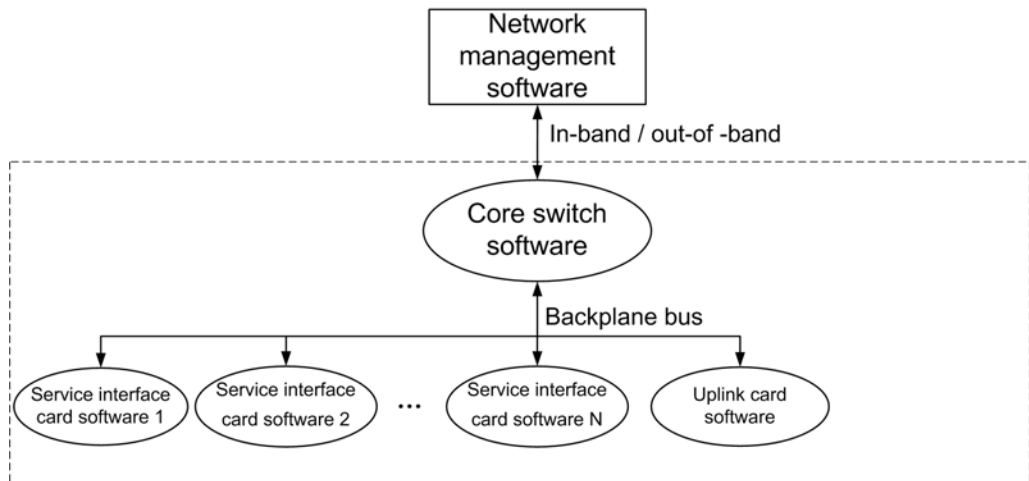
Network management software

In-band / out-of -band

Core switch software

Backplane bus

Service interface card software 1

Service interface card software 2

...

Service interface card software N

Uplink card software